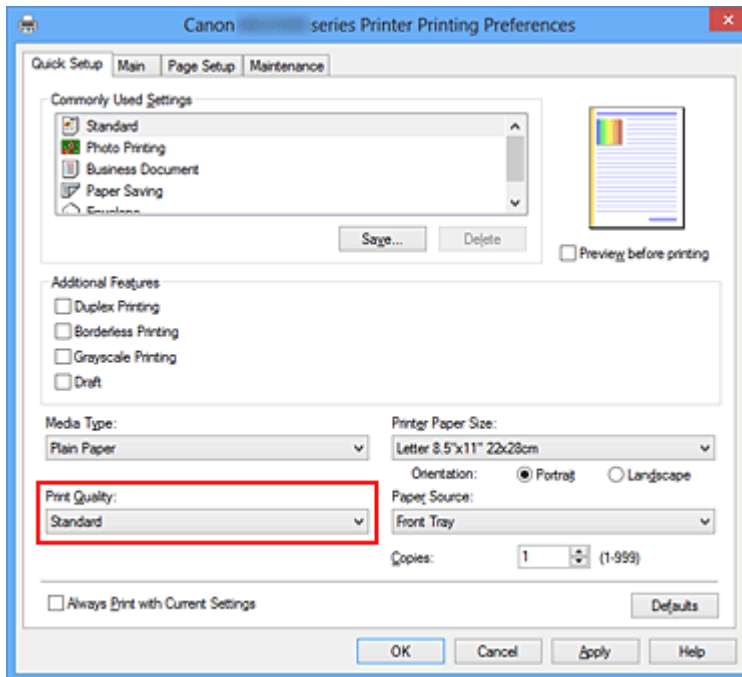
Canon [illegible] series Printer Printing Preferences

Quick Setup
Main
Page Setup
Maintenance

Commonly Used Settings
Standard
Photo Printing
Business Document
Paper Saving
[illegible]

Save...
Delete

Preview before printing

Additional Features
Duplex Printing
Borderless Printing
Grayscale Printing
Draft

Media Type:
Plain Paper

Printer Paper Size:
Letter 8.5"x11" 22x28cm

Orientation:
Portrait
Landscape

Print Quality:
Standard

Paper Source:
Front Tray

Copies:
1
(1-999)

Always Print with Current Settings

Defaults

OK
Cancel
Apply
Help